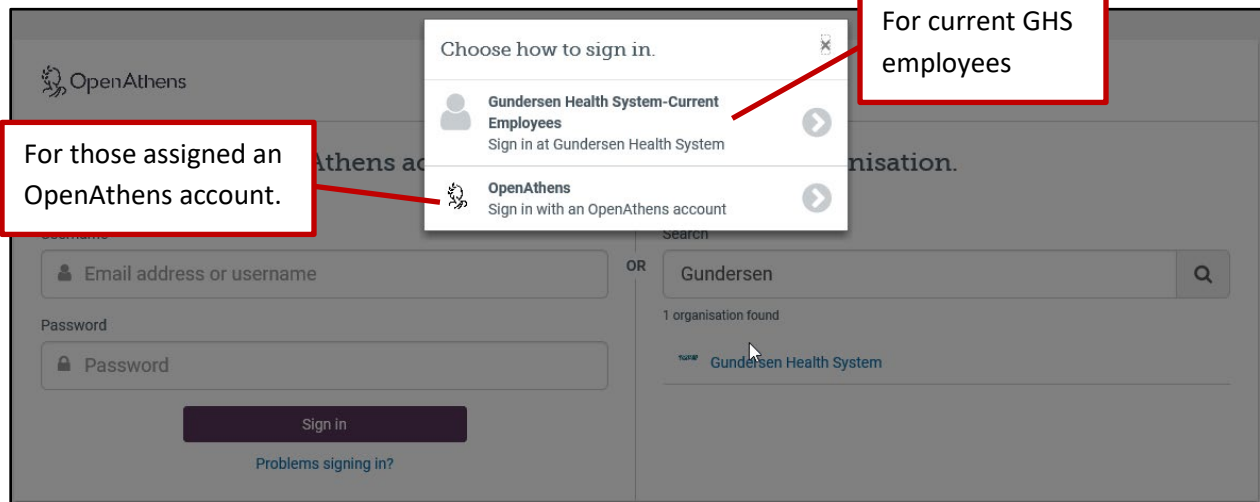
OpenAthens

Choose how to sign in.

×

Gundersen Health System-Current Employees
Sign in at Gundersen Health System

OpenAthens
Sign in with an OpenAthens account

For current GHS employees

For those assigned an OpenAthens account.

Athens ac

nisation.

Username

Email address or username

Password

Password

Sign in

Problems signing in?

OR

Search

Gundersen

1 organisation found

Gundersen Health System